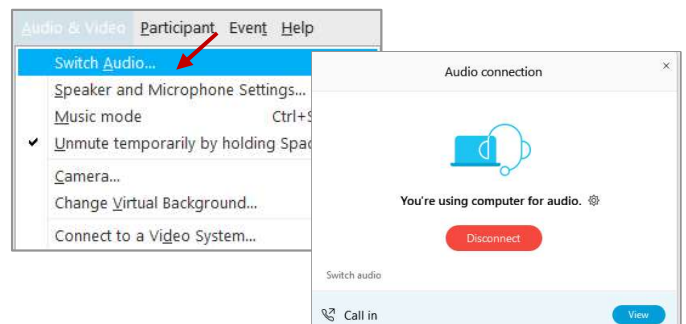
Audio & Video Participant Event Help

Switch Audio...
Speaker and Microphone Settings...
Music mode Ctrl+S
Unmute temporarily by holding Spac
Camera...
Change Virtual Background...
Connect to a Video System...

Audio connection
×
You're using computer for audio.
Disconnect
Switch audio
Call in
View